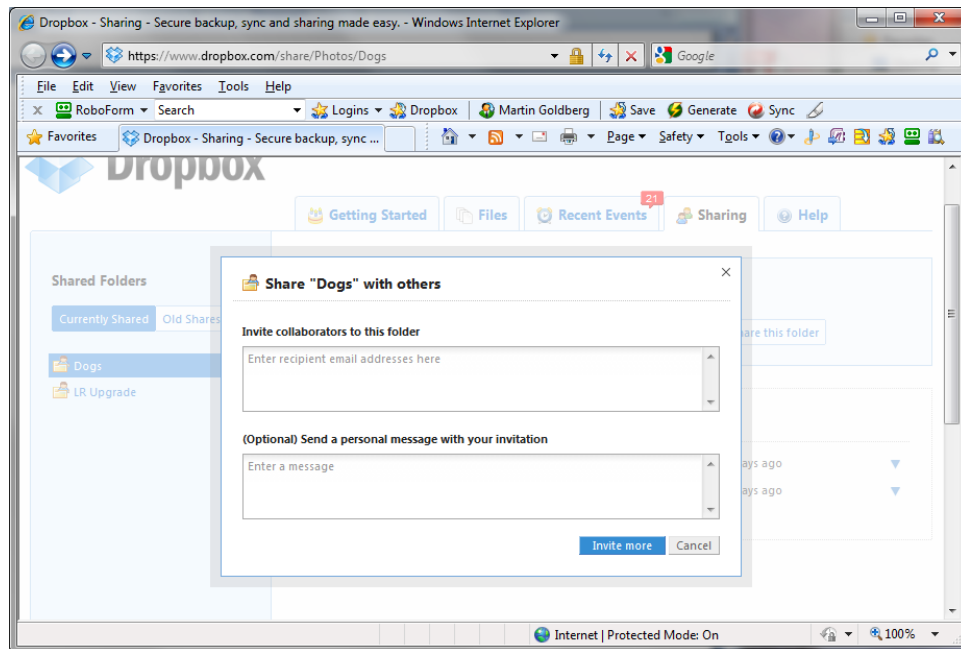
Dropbox - Sharing - Secure backup, sync and sharing made easy. - Windows Internet Explorer

https://www.dropbox.com/share/Photos/Dogs

Google

File Edit View Favorites Tools Help

RoboForm Search Logins Dropbox Martin Goldberg Save Generate Sync

Favorites Dropbox - Sharing - Secure backup, sync ...

Page Safety Tools

Dropbox

Getting Started Files 21 Recent Events Sharing Help

Shared Folders

Currently Shared Old Shares

Dogs

LR Upgrade

are this folder

ays ago

ays ago

Share "Dogs" with others

Invite collaborators to this folder

Enter recipient email addresses here

(Optional) Send a personal message with your invitation

Enter a message

Invite more Cancel

Internet | Protected Mode: On

100%